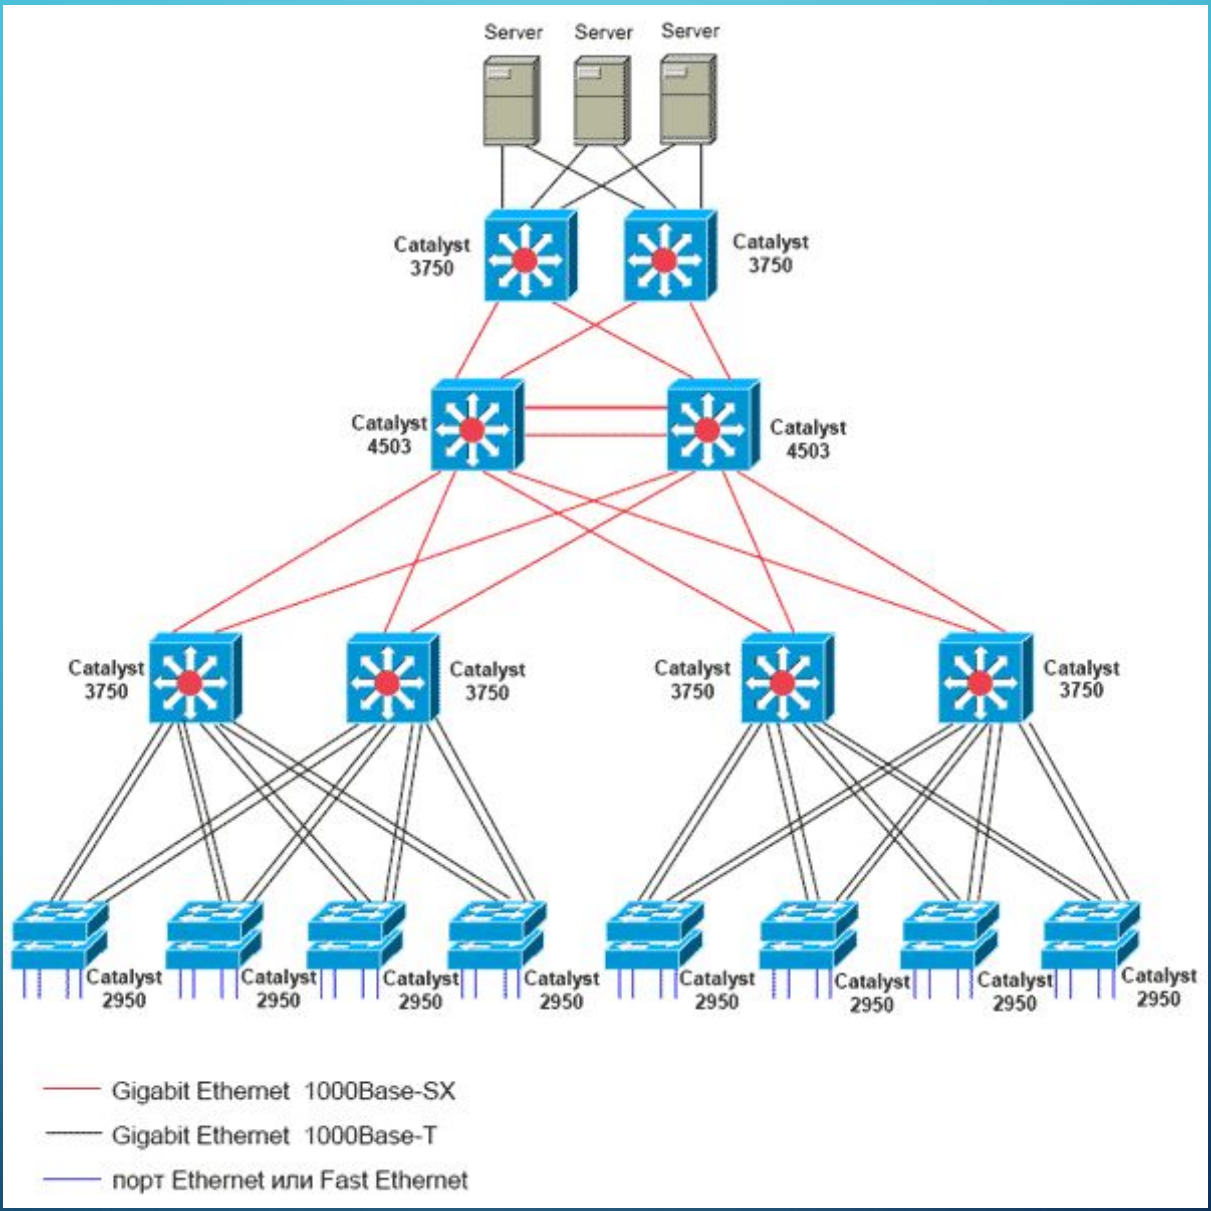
Server Server Server

Catalyst 3750

Catalyst 3750

Catalyst 4503

Catalyst 4503

Catalyst 3750

Catalyst 3750

Catalyst 3750

Catalyst 3750

Catalyst 2950

Catalyst 2950

Catalyst 2950

Catalyst 2950

Catalyst 2950

Catalyst 2950

Catalyst 2950

Catalyst 2950

Gigabit Ethernet 1000Base-SX

Gigabit Ethernet 1000Base-T

порт Ethernet или Fast Ethernet